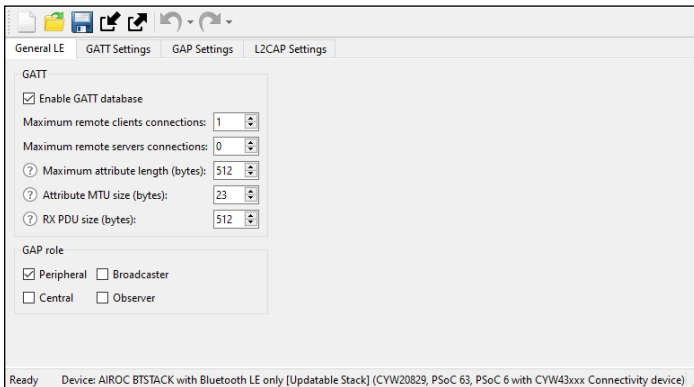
General LE | GATT Settings | GAP Settings | L2CAP Settings

GATT

☑ Enable GATT database

Maximum remote clients connections: 1

Maximum remote servers connections: 0

? Maximum attribute length (bytes): 512

? Attribute MTU size (bytes): 23

? RX PDU size (bytes): 512

GAP role

☑ Peripheral ☐ Broadcaster

☐ Central ☐ Observer

Ready   Device: AIROC BTSTACK with Bluetooth LE only [Updatable Stack] (CYW20829, PSoC 63, PSoC 6 with CYW43xxx Connectivity device)